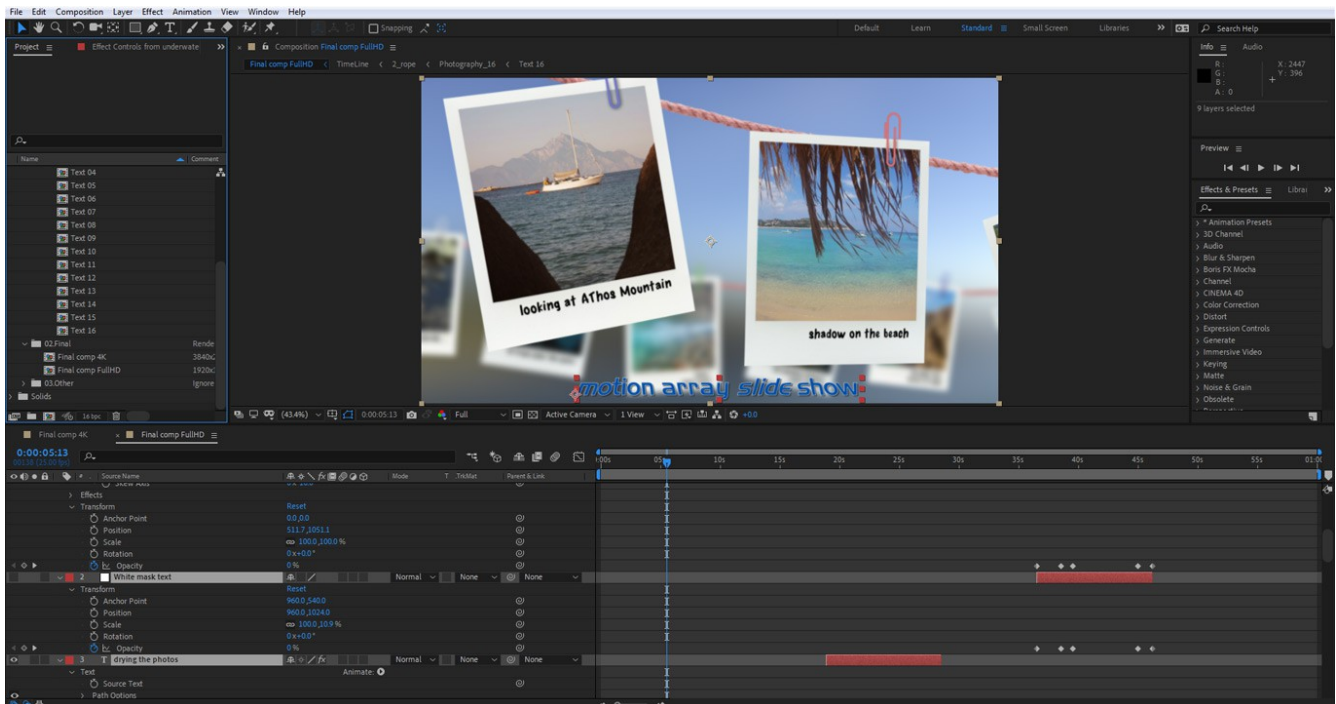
File Edit Composition Layer Effect Animation View Window Help

Snapping

Default Learn Standard Small Screen Libraries Search Help

Project ≡ Effect Controls from underwate

Composition Final comp FullHD ≡

Final comp FullHD < TimeLine < 2_rope < Photography_16 < Text 16

Name Comment

Text 04
Text 05
Text 06
Text 07
Text 08
Text 09
Text 10
Text 11
Text 12
Text 13
Text 14
Text 15
Text 16
02.Final Rende
Final comp 4K 3840x
Final comp FullHD 1920x
03.Other Ignore
Solids

16 bpc

looking at AThos Mountain

shadow on the beach

motion array slide show

(43.4%) 0:00:05:13 Full Active Camera 1 View +0.0

Info ≡ Audio

R :
G :
B :
A : 0

X : 2447
Y : 396

9 layers selected

Preview ≡

Effects & Presets ≡ Librai

* Animation Presets
3D Channel
Audio
Blur & Sharpen
Boris FX Mocha
Channel
CINEMA 4D
Color Correction
Distort
Expression Controls
Generate
Immersive Video
Keying
Matte
Noise & Grain
Obsolete

Final comp 4K Final comp FullHD ≡

0:00:05:13
00138 (25.00 fps)

Source Name Mode T TrkMat Parent & Link

:00s 05s 10s 15s 20s 25s 30s 35s 40s 45s 50s 55s 01:00

Effects
Transform Reset
Anchor Point 0.0,0.0
Position 511.7,1051.1
Scale 100.0,100.0 %
Rotation 0x+0.0°
Opacity 0 %
2 White mask text Normal None None
Transform Reset
Anchor Point 960.0,540.0
Position 960.0,1024.0
Scale 100.0,10.9 %
Rotation 0x+0.0°
Opacity 0 %
3 T drying the photos Normal None None
Text Animate:
Source Text
Path Options